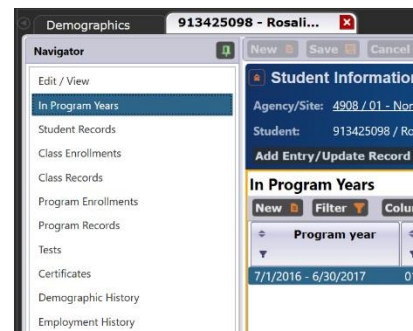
Demographics
913425098 - Rosali...
Navigator
Edit / View
In Program Years
Student Records
Class Enrollments
Class Records
Program Enrollments
Program Records
Tests
Certificates
Demographic History
Employment History
New
Save
Cancel
Student Information
Agency/Site: 4908 / 01 - Nor
Student: 913425098 / Ro
Add Entry/Update Record
In Program Years
New
Filter
Colu
Program year
7/1/2016 - 6/30/2017
0